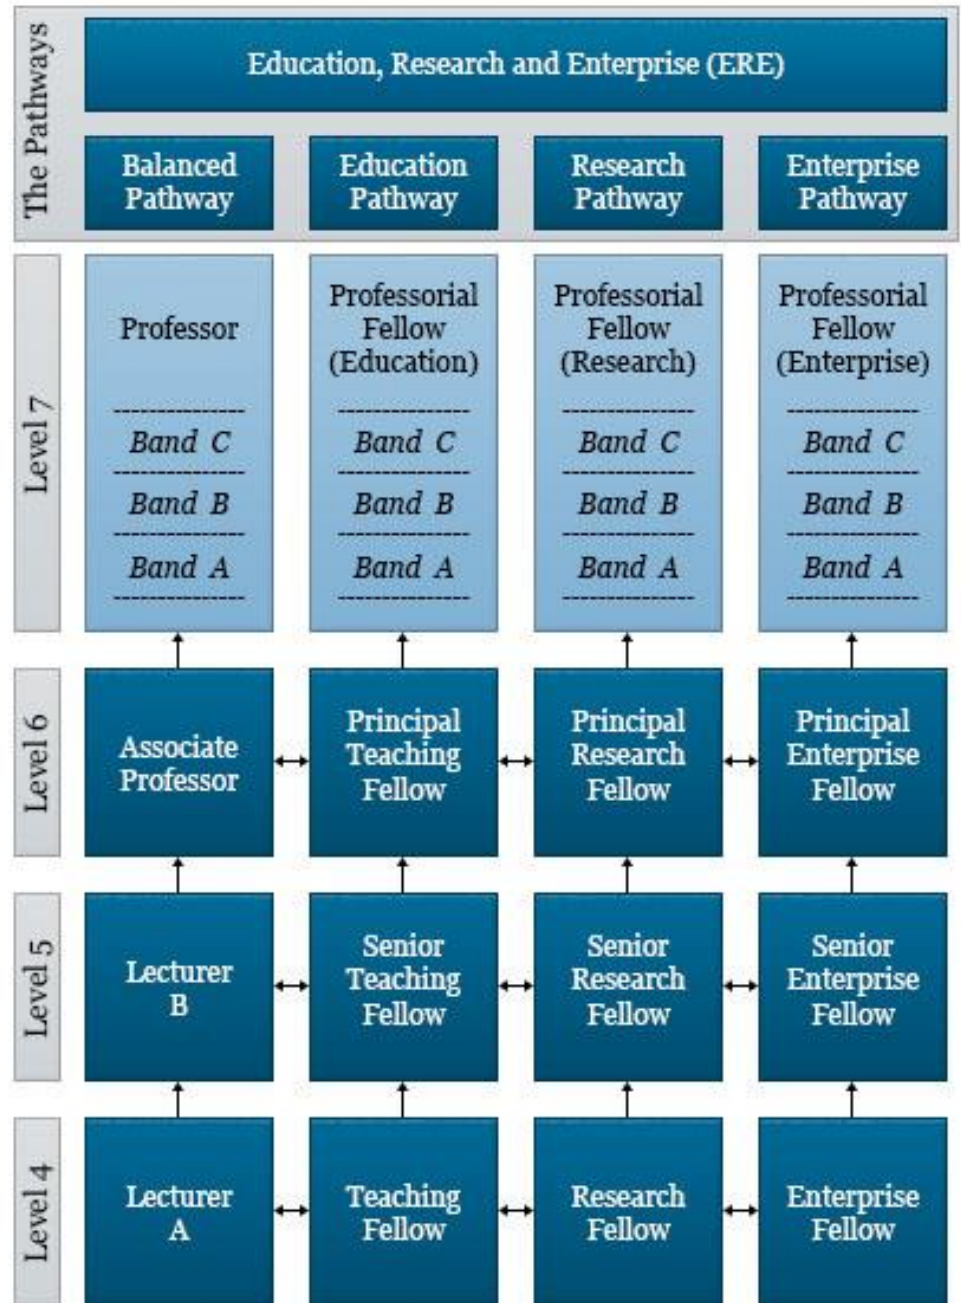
The Pathways

Education, Research and Enterprise (ERE)

| Balanced Pathway | Education Pathway | Research Pathway | Enterprise Pathway |
|---|---|---|---|

Level 7

| Professor | Professorial Fellow (Education) | Professorial Fellow (Research) | Professorial Fellow (Enterprise) |
|---|---|---|---|
| Band C | Band C | Band C | Band C |
| Band B | Band B | Band B | Band B |
| Band A | Band A | Band A | Band A |

Level 6

| Associate Professor | Principal Teaching Fellow | Principal Research Fellow | Principal Enterprise Fellow |
|---|---|---|---|

Level 5

| Lecturer B | Senior Teaching Fellow | Senior Research Fellow | Senior Enterprise Fellow |
|---|---|---|---|

Level 4

| Lecturer A | Teaching Fellow | Research Fellow | Enterprise Fellow |
|---|---|---|---|